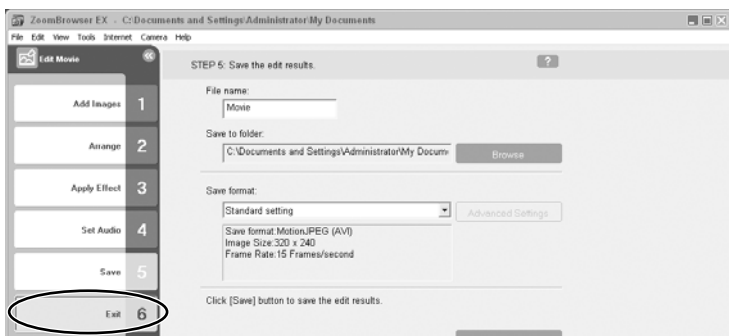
ZoomBrowser EX - C:\Documents and Settings\Administrator\My Documents

File Edit View Tools Internet Camera Help

Edit Movie

Add Images 1

Arrange 2

Apply Effect 3

Set Audio 4

Save 5

Exit 6

STEP 5: Save the edit results.

?

File name:

Movie

Save to folder:

C:\Documents and Settings\Administrator\My Docum

Browse

Save format:

Standard setting

Advanced Settings

Save format:MotionJPEG (AVI)
Image Size:320 x 240
Frame Rate:15 Frames/second

Click [Save] button to save the edit results.